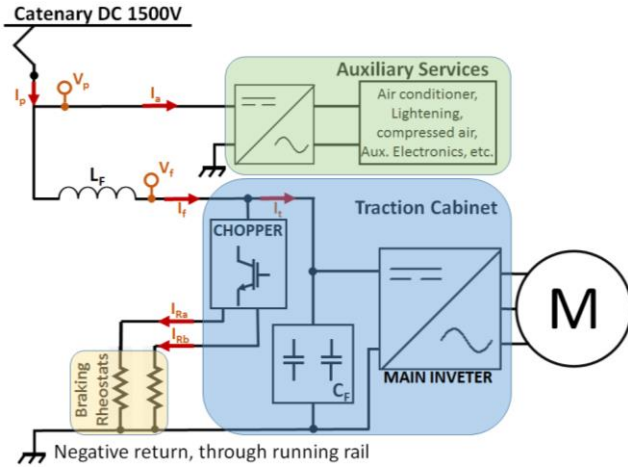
Catenary DC 1500V

$I_p$

$V_p$

$I_a$

Auxiliary Services

Air conditioner, Lightening, compressed air, Aux. Electronics, etc.

$L_F$

$V_f$

$I_f$

$I_T$

Traction Cabinet

CHOPPER

$I_{Ra}$

$I_{Rb}$

Braking Rheostats

$C_F$

MAIN INVETER

M

Negative return, through running rail